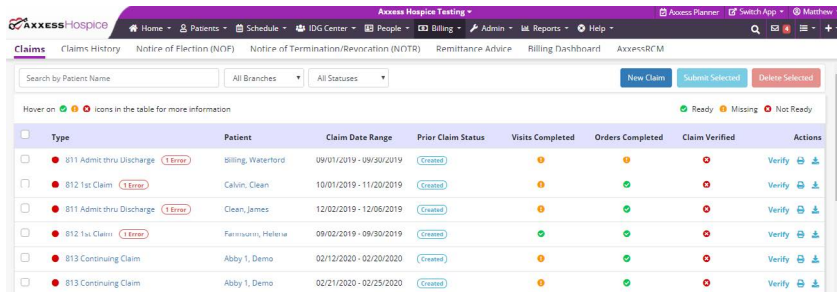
AxxessHospice

Axxess Hospice Testing ▾

Axxess Planner | Switch App ▾ | Matthew

Home ▾ | Patients ▾ | Schedule ▾ | IDG Center ▾ | People ▾ | Billing ▾ | Admin ▾ | Reports ▾ | Help ▾

Claims | Claims History | Notice of Election (NOE) | Notice of Termination/Revocation (NOTR) | Remittance Advice | Billing Dashboard | AxxessRCM

Search by Patient Name | All Branches ▾ | All Statuses ▾ | New Claim | Submit Selected | Delete Selected

Hover on icons in the table for more information

Ready | Missing | Not Ready

| | Type | Patient | Claim Date Range | Prior Claim Status | Visits Completed | Orders Completed | Claim Verified | Actions |
|---|---|---|---|---|---|---|---|---|
| | 811 Admit thru Discharge (1 Error) | Billing, Waterford | 09/01/2019 - 09/30/2019 | Created | | | | Verify |
| | 812 1st Claim (1 Error) | Calvin, Clean | 10/01/2019 - 11/20/2019 | Created | | | | Verify |
| | 811 Admit thru Discharge (1 Error) | Clean, James | 12/02/2019 - 12/06/2019 | Created | | | | Verify |
| | 812 1st Claim (1 Error) | Farnsorth, Helena | 09/02/2019 - 09/30/2019 | Created | | | | Verify |
| | 813 Continuing Claim | Abby 1, Demo | 02/12/2020 - 02/20/2020 | Created | | | | Verify |
| | 813 Continuing Claim | Abby 1, Demo | 02/21/2020 - 02/25/2020 | Created | | | | Verify |